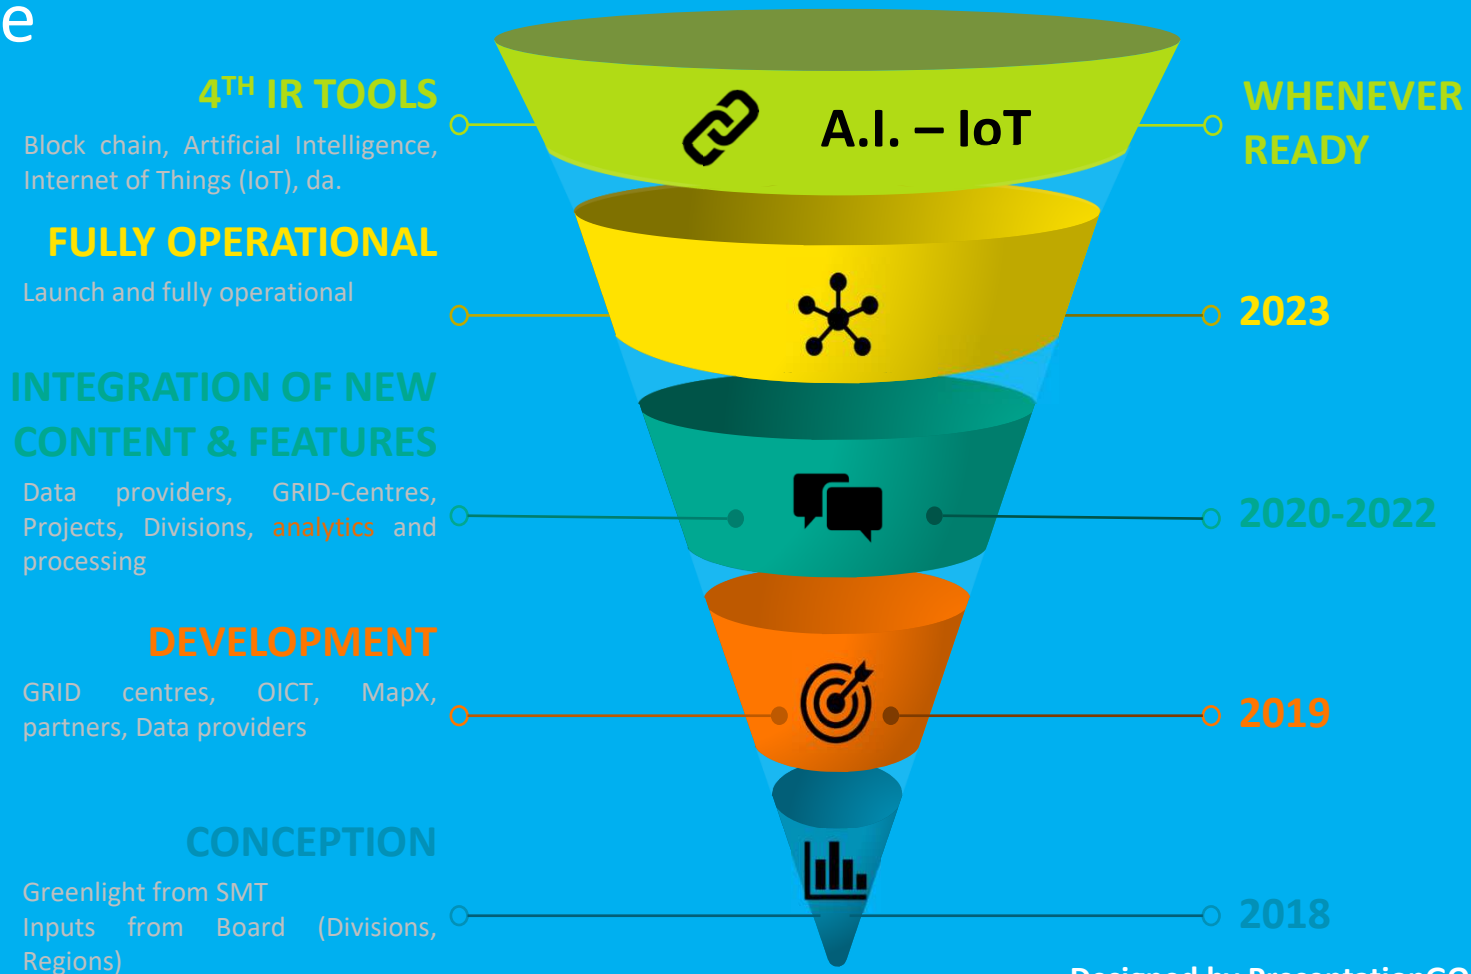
e

$4^{TH}$ IR TOOLS

Block chain, Artificial Intelligence, Internet of Things (IoT), da.

A.I. – IoT

WHENEVER READY

FULLY OPERATIONAL

Launch and fully operational

2023

INTEGRATION OF NEW CONTENT & FEATURES

Data providers, GRID-Centres, Projects, Divisions, analytics and processing

2020-2022

DEVELOPMENT

GRID centres, OICT, MapX, partners, Data providers

2019

CONCEPTION

Greenlight from SMT
Inputs from Board (Divisions, Regions)

2018

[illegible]